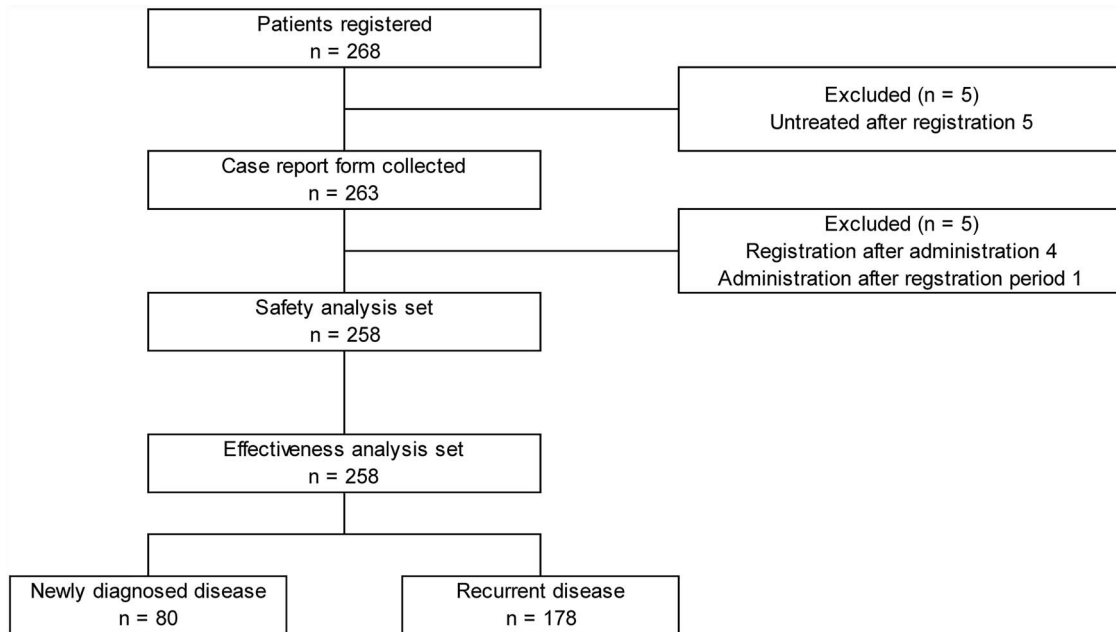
Patients registered
n = 268

Excluded (n = 5)
Untreated after registration 5

Case report form collected
n = 263

Excluded (n = 5)
Registration after administration 4
Administration after regstration period 1

Safety analysis set
n = 258

Effectiveness analysis set
n = 258

Newly diagnosed disease
n = 80

Recurrent disease
n = 178